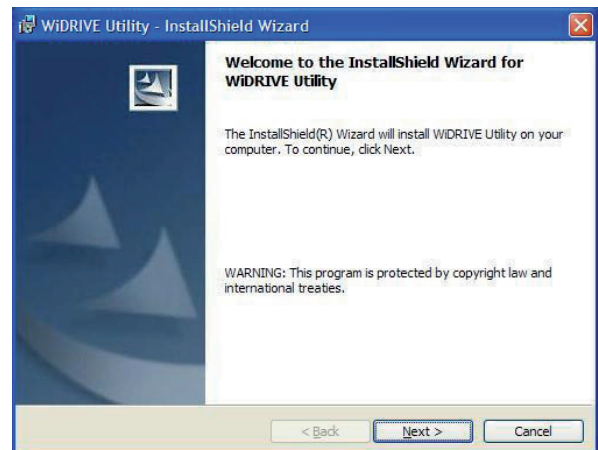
WiDRIVE Utility - InstallShield Wizard

Welcome to the InstallShield Wizard for WiDRIVE Utility

The InstallShield(R) Wizard will install WiDRIVE Utility on your computer. To continue, click Next.

WARNING: This program is protected by copyright law and international treaties.

< Back

Next >

Cancel